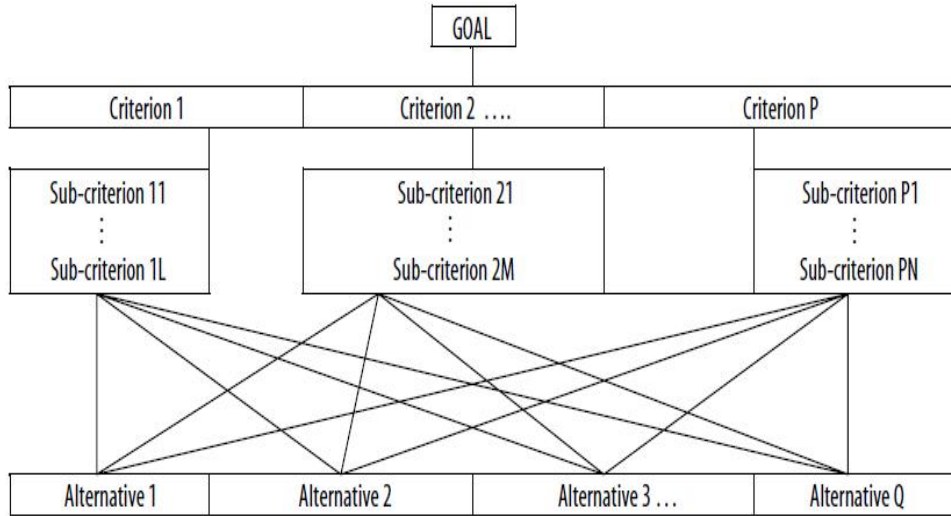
GOAL

Criterion 1

Criterion 2 ....

Criterion P

Sub-criterion 11
⋮
Sub-criterion 1L

Sub-criterion 21
⋮
Sub-criterion 2M

Sub-criterion P1
⋮
Sub-criterion PN

Alternative 1

Alternative 2

Alternative 3 ...

Alternative Q